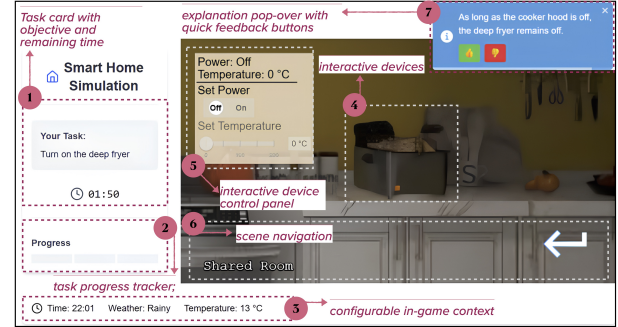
Task card with objective and remaining time

explanation pop-over with quick feedback buttons

7

As long as the cooker hood is off, the deep fryer remains off.

×

Smart Home Simulation

1

Your Task:
Turn on the deep fryer

01:50

Power: Off
Temperature: 0 °C
Set Power
Off On
Set Temperature
0 °C

interactive devices

4

5

interactive device control panel

6

scene navigation

Shared Room

2

Progress

task progress tracker;

Time: 22:01 Weather: Rainy Temperature: 13 °C

3

configurable in-game context